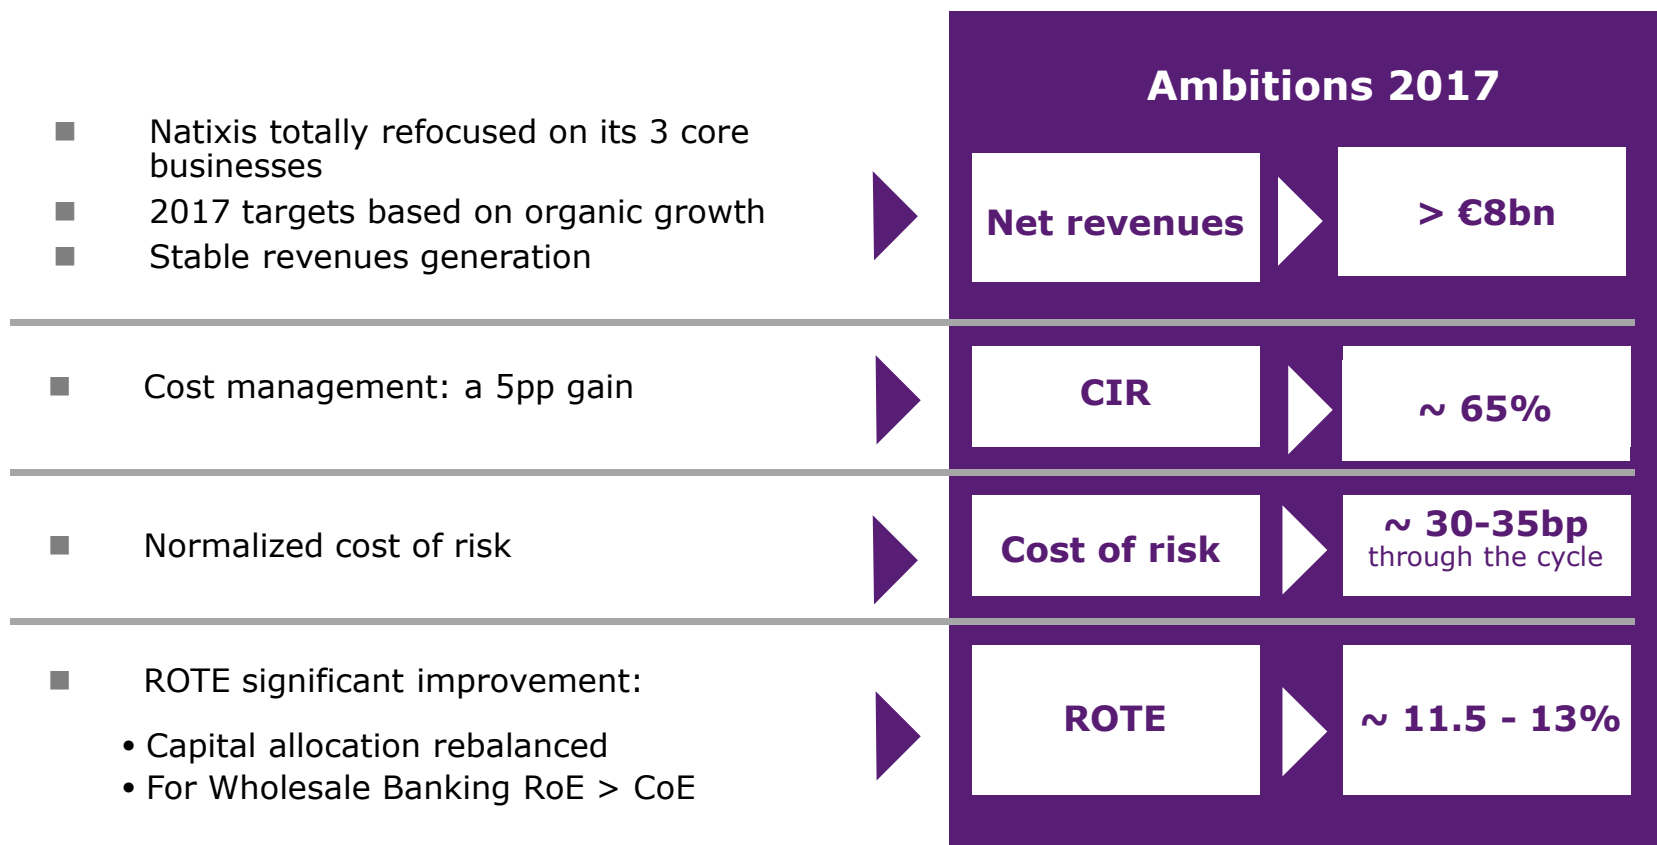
Ambitions 2017

■ Natixis totally refocused on its 3 core businesses
■ 2017 targets based on organic growth
■ Stable revenues generation

Net revenues

> €8bn

■ Cost management: a 5pp gain

CIR

~ 65%

■ Normalized cost of risk

Cost of risk

~ 30-35bp
through the cycle

■ ROTE significant improvement:

• Capital allocation rebalanced
• For Wholesale Banking RoE > CoE

ROTE

~ 11.5 - 13%